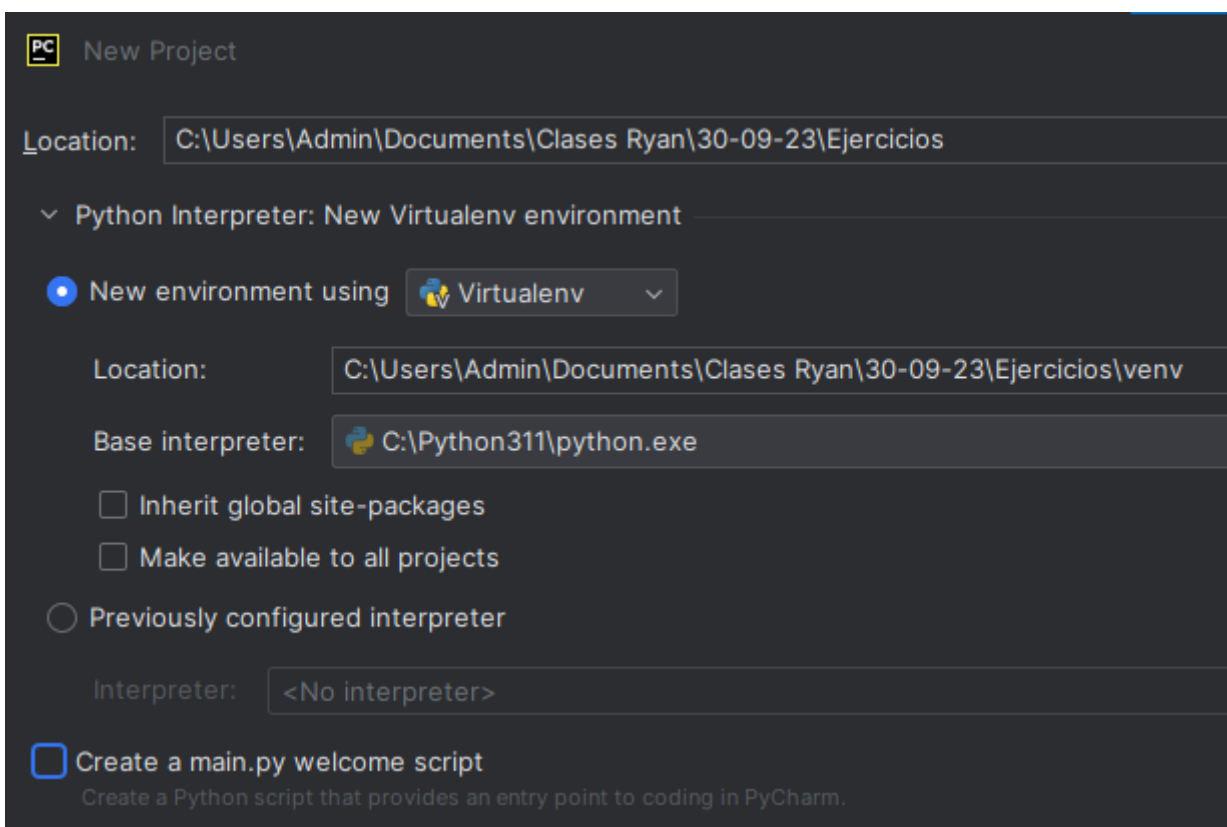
PC New Project

Location: C:\Users\Admin\Documents\Clases Ryan\30-09-23\Ejercicios

Python Interpreter: New Virtualenv environment

New environment using Virtualenv

Location: C:\Users\Admin\Documents\Clases Ryan\30-09-23\Ejercicios\venv

Base interpreter: C:\Python311\python.exe

Inherit global site-packages

Make available to all projects

Previously configured interpreter

Interpreter: <No interpreter>

Create a main.py welcome script

Create a Python script that provides an entry point to coding in PyCharm.